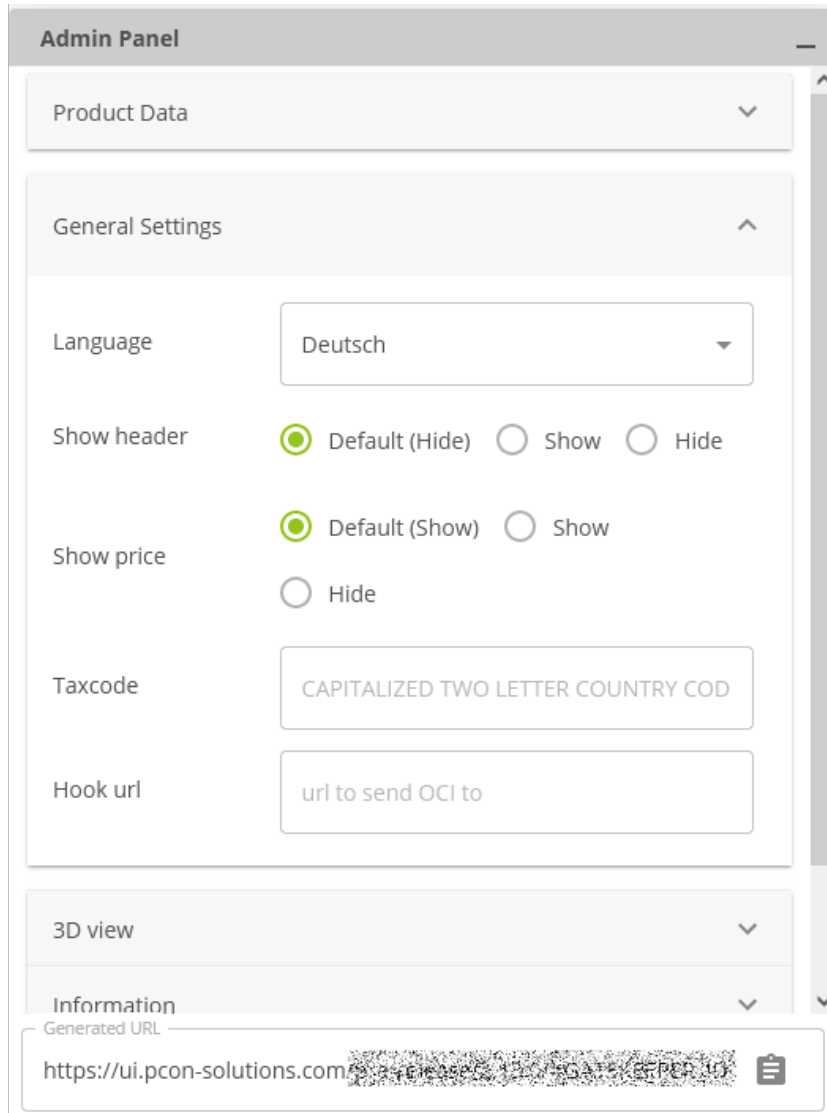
Admin Panel

Product Data

General Settings

Language
Deutsch

Show header
Default (Hide) Show Hide

Show price
Default (Show) Show
Hide

Taxcode
CAPITALIZED TWO LETTER COUNTRY COD

Hook url
url to send OCI to

3D view

Information

Generated URL
https://ui.pcon-solutions.com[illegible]